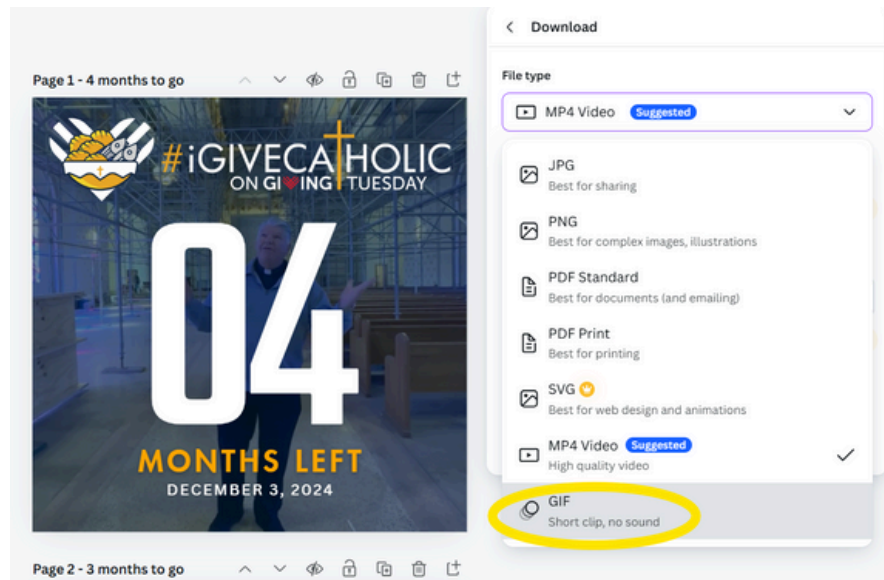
Page 1 - 4 months to go

#iGIVECATHOLIC
ON GIVING TUESDAY

04

MONTHS LEFT
DECEMBER 3, 2024

Page 2 - 3 months to go

Download

File type

MP4 Video Suggested

JPG
Best for sharing

PNG
Best for complex images, illustrations

PDF Standard
Best for documents (and emailing)

PDF Print
Best for printing

SVG
Best for web design and animations

MP4 Video Suggested
High quality video

GIF
Short clip, no sound